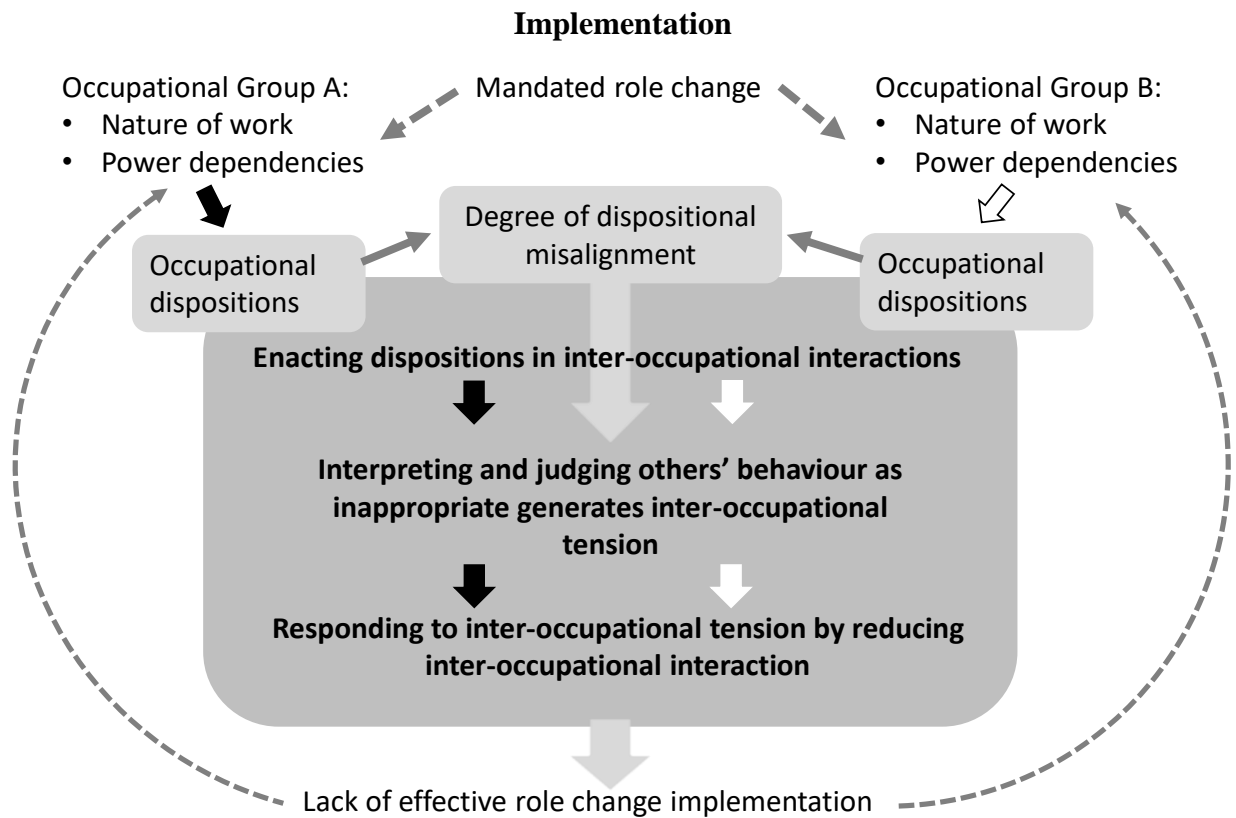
Implementation

Mandated role change

Occupational Group A:
• Nature of work
• Power dependencies

Occupational Group B:
• Nature of work
• Power dependencies

Occupational dispositions

Degree of dispositional misalignment

Occupational dispositions

Enacting dispositions in inter-occupational interactions

Interpreting and judging others' behaviour as inappropriate generates inter-occupational tension

Responding to inter-occupational tension by reducing inter-occupational interaction

Lack of effective role change implementation